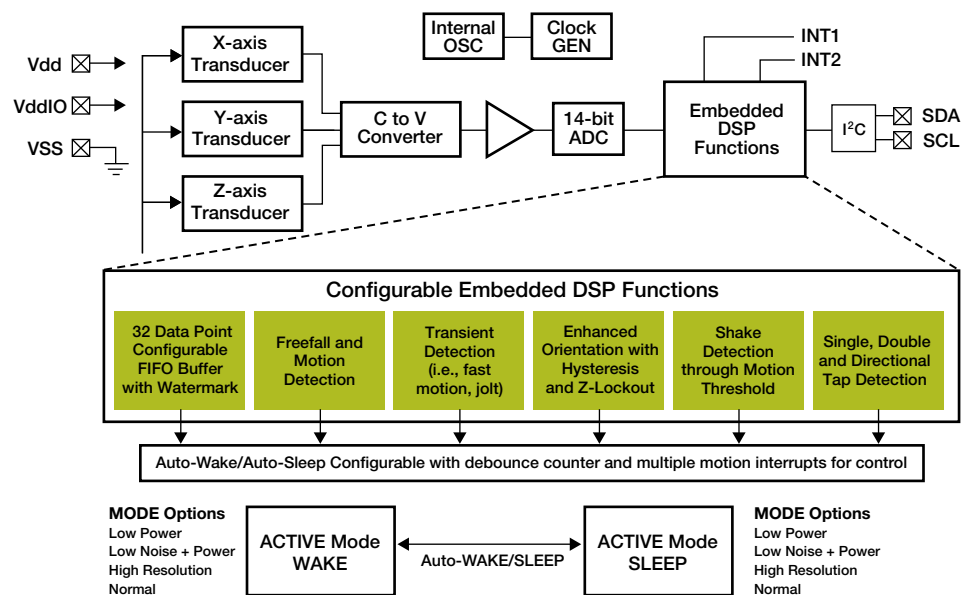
Vdd
VddIO
VSS
X-axis Transducer
Y-axis Transducer
Z-axis Transducer
C to V Converter
Internal OSC
Clock GEN
14-bit ADC
INT1
INT2
Embedded DSP Functions
I$^2$C
SDA
SCL

Configurable Embedded DSP Functions

32 Data Point Configurable FIFO Buffer with Watermark

Freefall and Motion Detection

Transient Detection (i.e., fast motion, jolt)

Enhanced Orientation with Hysteresis and Z-Lockout

Shake Detection through Motion Threshold

Single, Double and Directional Tap Detection

Auto-Wake/Auto-Sleep Configurable with debounce counter and multiple motion interrupts for control

MODE Options
Low Power
Low Noise + Power
High Resolution
Normal

ACTIVE Mode WAKE

Auto-WAKE/SLEEP

ACTIVE Mode SLEEP

MODE Options
Low Power
Low Noise + Power
High Resolution
Normal